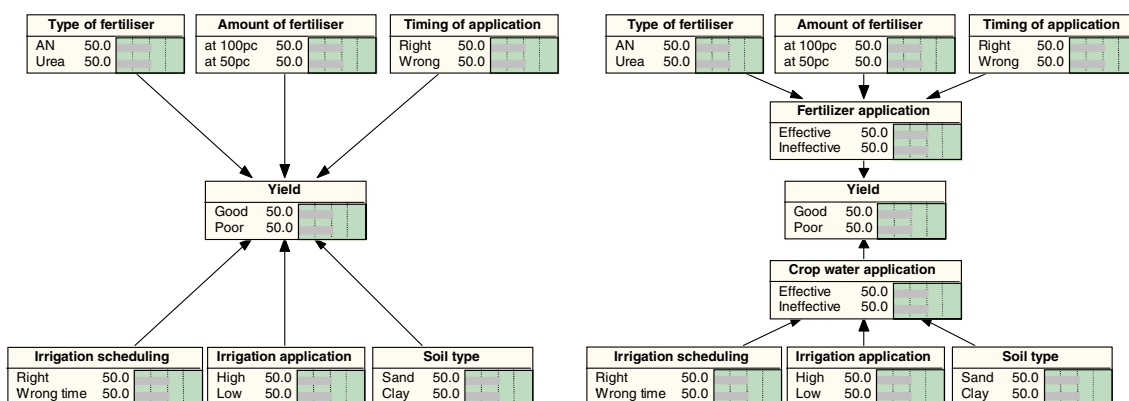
Type of fertiliser
AN 50.0
Urea 50.0

Amount of fertiliser
at 100pc 50.0
at 50pc 50.0

Timing of application
Right 50.0
Wrong 50.0

Yield
Good 50.0
Poor 50.0

Irrigation scheduling
Right 50.0
Wrong time 50.0

Irrigation application
High 50.0
Low 50.0

Soil type
Sand 50.0
Clay 50.0

Type of fertiliser
AN 50.0
Urea 50.0

Amount of fertiliser
at 100pc 50.0
at 50pc 50.0

Timing of application
Right 50.0
Wrong 50.0

Fertilizer application
Effective 50.0
Ineffective 50.0

Yield
Good 50.0
Poor 50.0

Crop water application
Effective 50.0
Ineffective 50.0

Irrigation scheduling
Right 50.0
Wrong time 50.0

Irrigation application
High 50.0
Low 50.0

Soil type
Sand 50.0
Clay 50.0